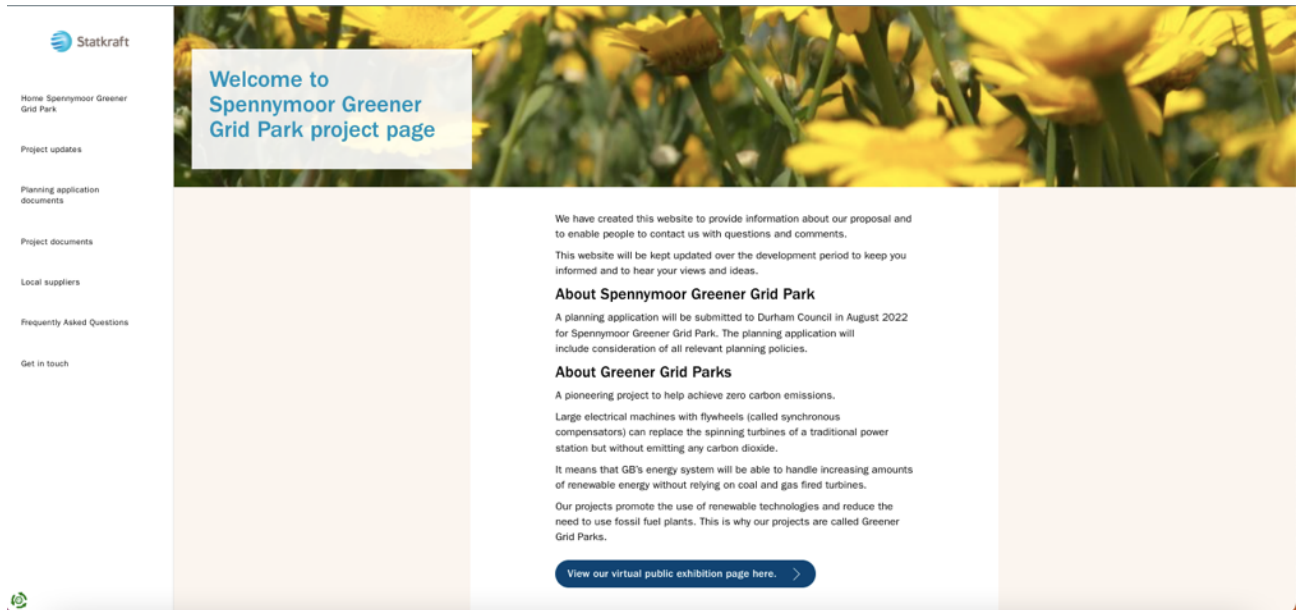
Statkraft

Home Spennymoor Greener Grid Park

Project updates

Planning application documents

Project documents

Local suppliers

Frequently Asked Questions

Get in touch

Welcome to Spennymoor Greener Grid Park project page

We have created this website to provide information about our proposal and to enable people to contact us with questions and comments.

This website will be kept updated over the development period to keep you informed and to hear your views and ideas.

About Spennymoor Greener Grid Park

A planning application will be submitted to Durham Council in August 2022 for Spennymoor Greener Grid Park. The planning application will include consideration of all relevant planning policies.

About Greener Grid Parks

A pioneering project to help achieve zero carbon emissions.

Large electrical machines with flywheels (called synchronous compensators) can replace the spinning turbines of a traditional power station but without emitting any carbon dioxide.

It means that GB's energy system will be able to handle increasing amounts of renewable energy without relying on coal and gas fired turbines.

Our projects promote the use of renewable technologies and reduce the need to use fossil fuel plants. This is why our projects are called Greener Grid Parks.

View our virtual public exhibition page here.